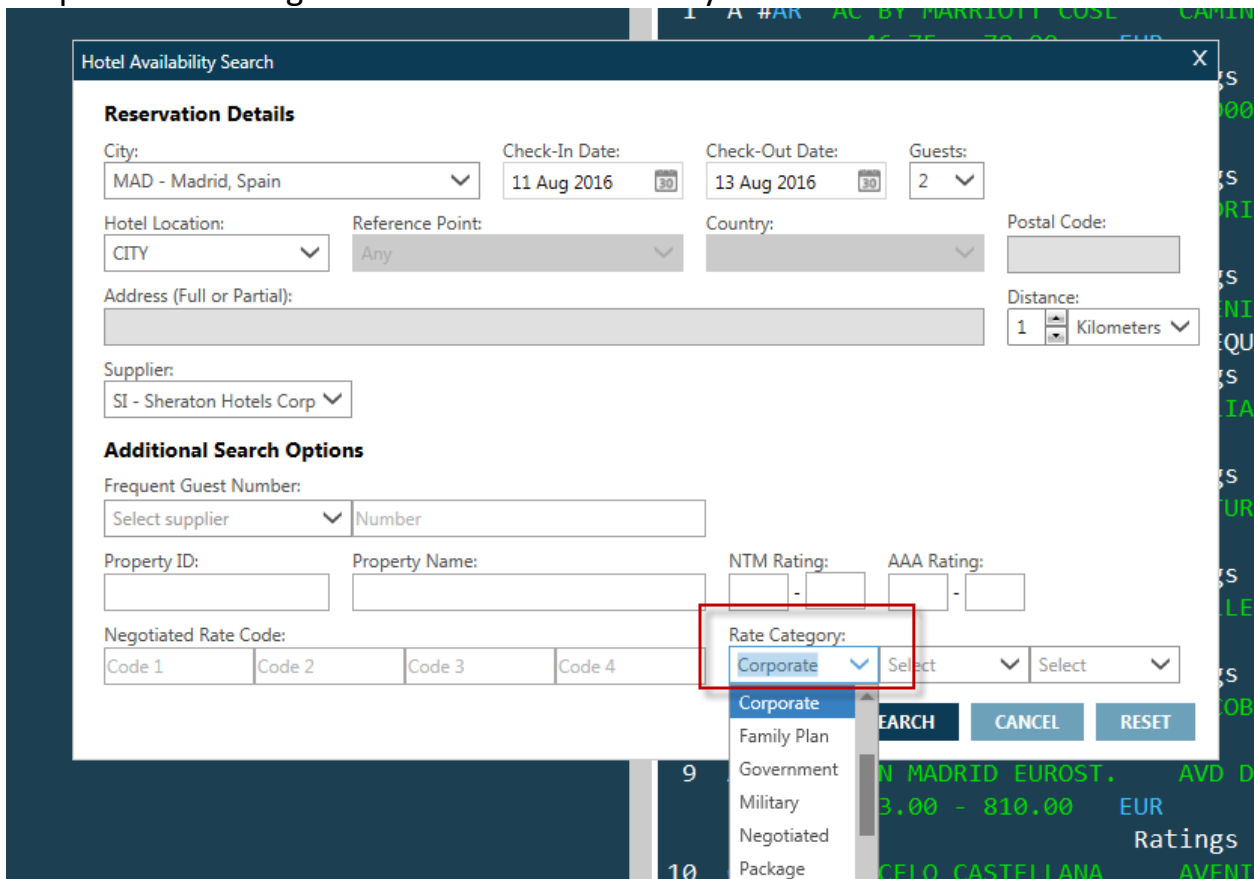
Hotel Availability Search
X

Reservation Details

City:
MAD - Madrid, Spain

Check-In Date:
11 Aug 2016

Check-Out Date:
13 Aug 2016

Guests:
2

Hotel Location:
CITY

Reference Point:
Any

Country:

Postal Code:

Address (Full or Partial):

Distance:
1 Kilometers

Supplier:
SI - Sheraton Hotels Corp

Additional Search Options

Frequent Guest Number:
Select supplier
Number

Property ID:

Property Name:

NTM Rating:
-

AAA Rating:
-

Negotiated Rate Code:
Code 1
Code 2
Code 3
Code 4

Rate Category:
Corporate
Select
Select

Corporate
Family Plan
Government
Military
Negotiated
Package

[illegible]EARCH
CANCEL
RESET

1 A #AR AC BY MARRIOTT COSL CAMIN
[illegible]
9 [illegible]N MADRID EUROST. AVD D
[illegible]3.00 - 810.00 EUR
Ratings
10 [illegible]CELO CASTELLANA AVENI